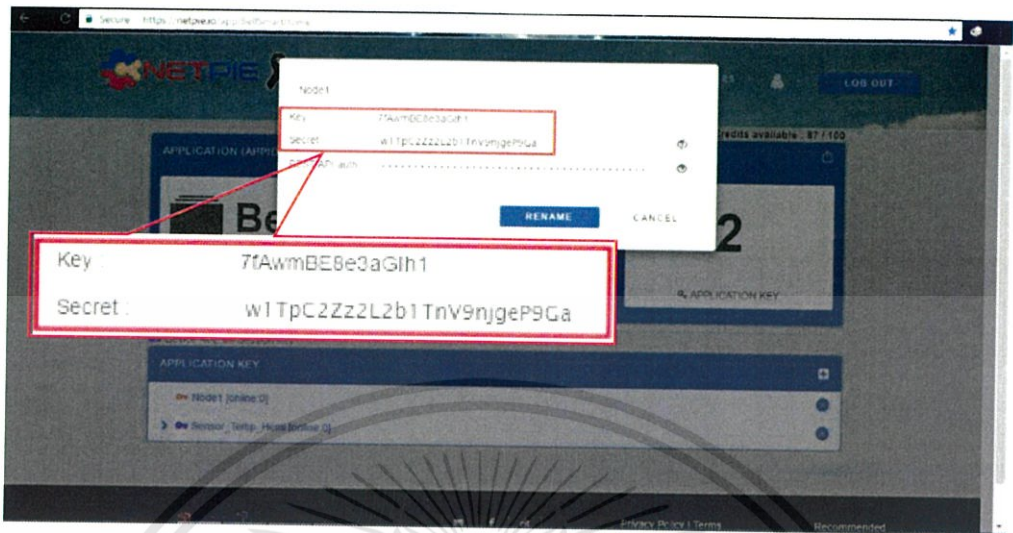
Secure https://netpie.io/app/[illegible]

NETPIE

Node1

Key 7fAwmBE8e3aGlh1

Secret w1TpC2Zz2L2b1TnV9njgeP9Ga

REST API auth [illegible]

RENAME CANCEL

LOG OUT

Credits available : 87 / 100

APPLICATION (APPI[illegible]

Be

2

Key : 7fAwmBE8e3aGlh1

Secret : w1TpC2Zz2L2b1TnV9njgeP9Ga

APPLICATION KEY

APPLICATION KEY

Node1 [online:0]

Sensor_Temp_Humi [online:0]

Privacy Policy | Terms

Recommended